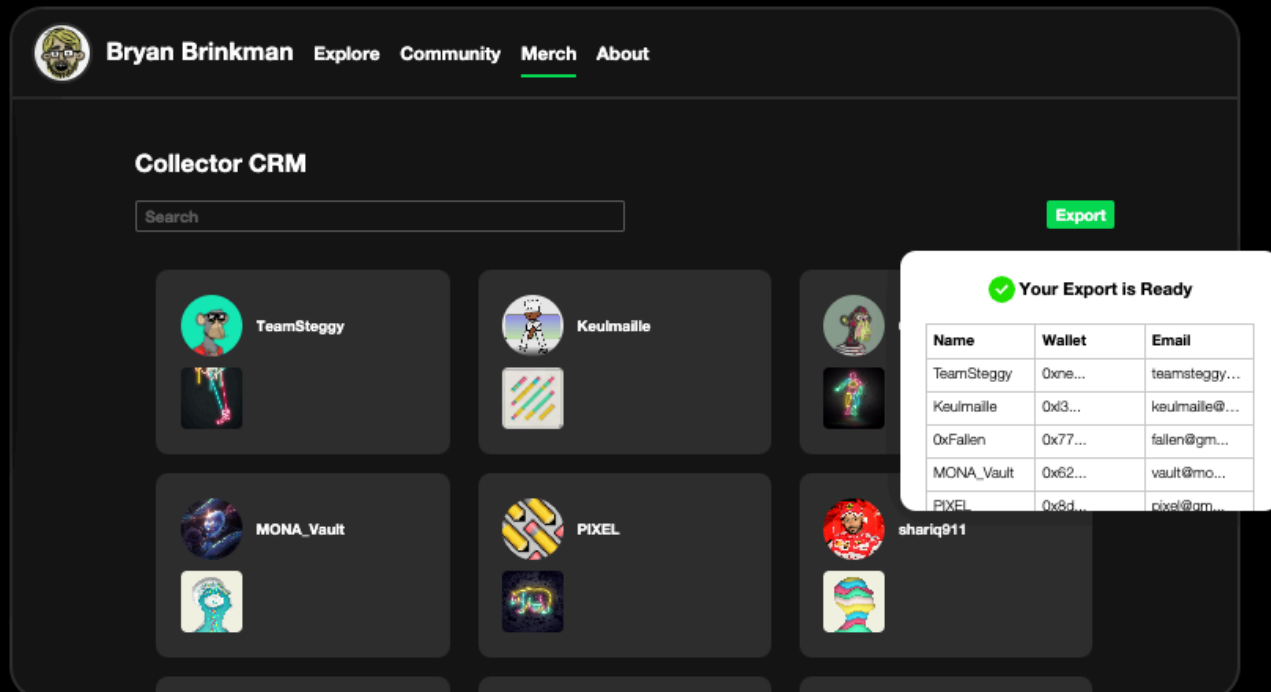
Bryan Brinkman Explore Community Merch About

Collector CRM

Search

Export

TeamSteggy

Keulmaille

MONA_Vault

PIXEL

shariq911

Your Export is Ready

| Name | Wallet | Email |
|---|---|---|
| TeamSteggy | 0xne... | teamsteggy... |
| Keulmaille | 0xl3... | keulmaille@... |
| 0xFallen | 0x77... | fallen@gm... |
| MONA_Vault | 0x62... | vault@mo... |
| PIXEL | 0x8d... | pixel@gm... |